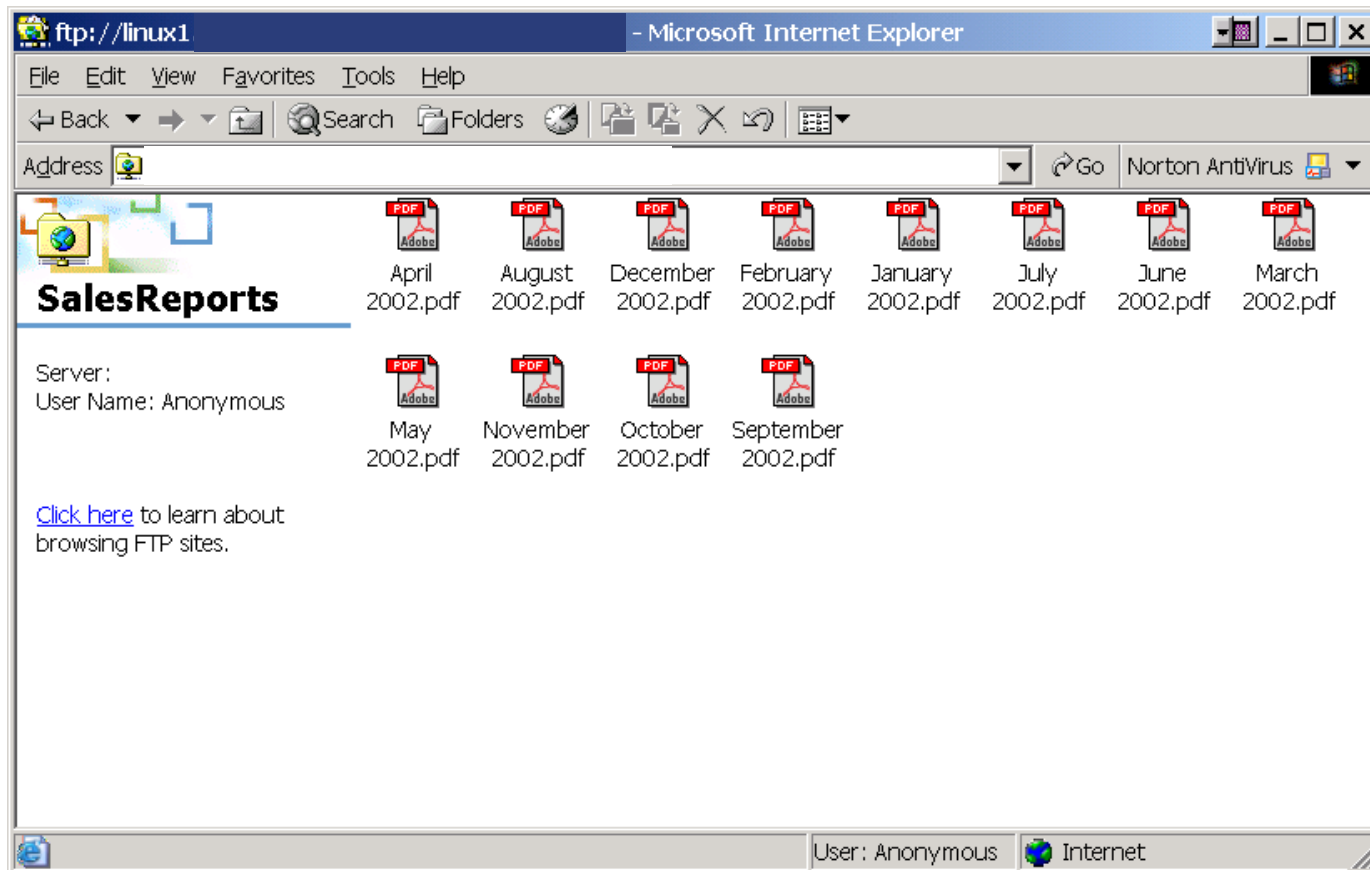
ftp://linux1 - Microsoft Internet Explorer

File Edit View Favorites Tools Help

Back Search Folders

Address Go Norton AntiVirus

SalesReports

Server:
User Name: Anonymous

Click here to learn about browsing FTP sites.

PDF Adobe April 2002.pdf
PDF Adobe August 2002.pdf
PDF Adobe December 2002.pdf
PDF Adobe February 2002.pdf
PDF Adobe January 2002.pdf
PDF Adobe July 2002.pdf
PDF Adobe June 2002.pdf
PDF Adobe March 2002.pdf
PDF Adobe May 2002.pdf
PDF Adobe November 2002.pdf
PDF Adobe October 2002.pdf
PDF Adobe September 2002.pdf

User: Anonymous Internet